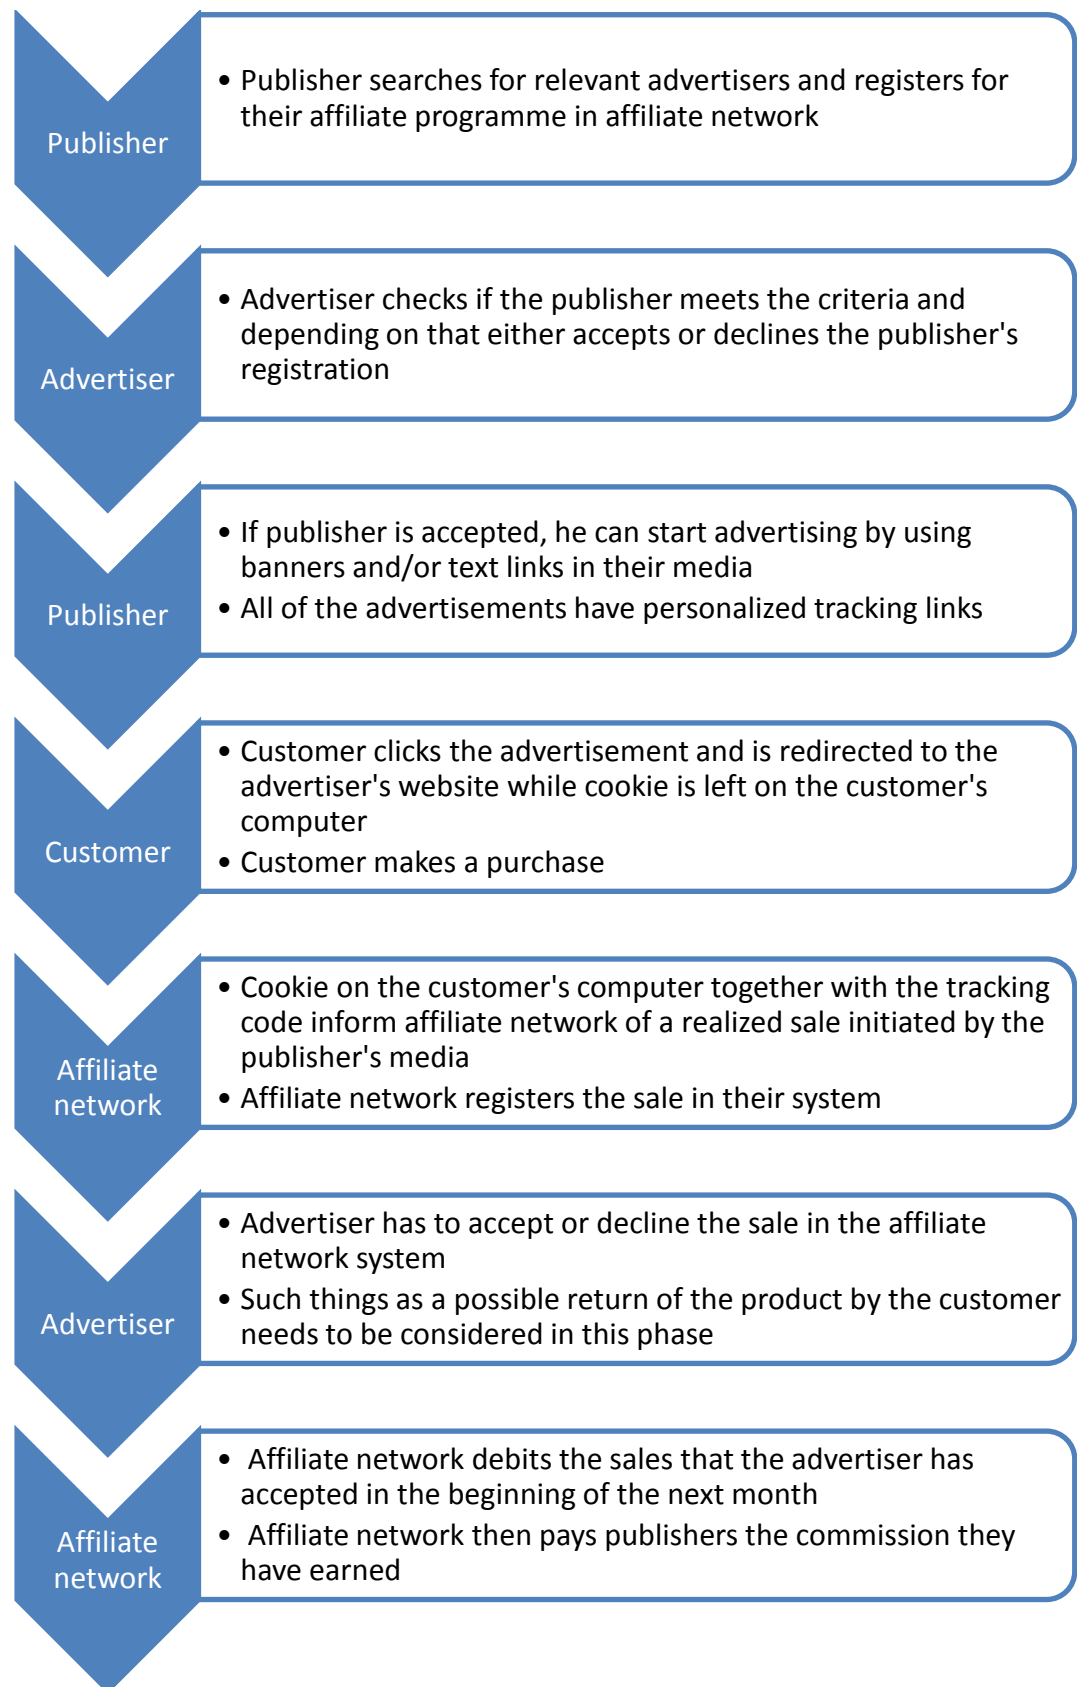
Publisher

- Publisher searches for relevant advertisers and registers for their affiliate programme in affiliate network

Advertiser

- Advertiser checks if the publisher meets the criteria and depending on that either accepts or declines the publisher's registration

Publisher

- If publisher is accepted, he can start advertising by using banners and/or text links in their media
- All of the advertisements have personalized tracking links

Customer

- Customer clicks the advertisement and is redirected to the advertiser's website while cookie is left on the customer's computer
- Customer makes a purchase

Affiliate network

- Cookie on the customer's computer together with the tracking code inform affiliate network of a realized sale initiated by the publisher's media
- Affiliate network registers the sale in their system

Advertiser

- Advertiser has to accept or decline the sale in the affiliate network system
- Such things as a possible return of the product by the customer needs to be considered in this phase

Affiliate network

- Affiliate network debits the sales that the advertiser has accepted in the beginning of the next month
- Affiliate network then pays publishers the commission they have earned